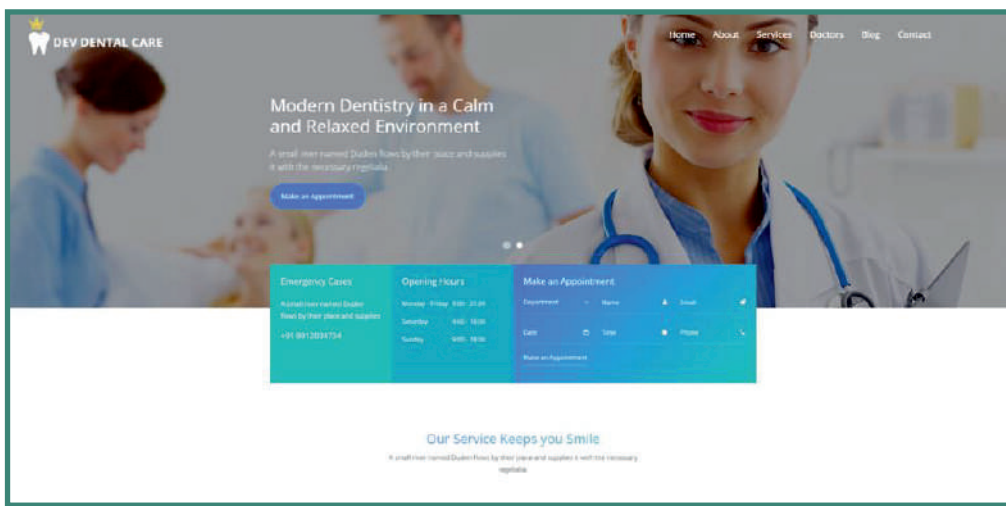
DEV DENTAL CARE

Home About Services Doctors Blog Contact

Modern Dentistry in a Calm and Relaxed Environment

A small river named Duden flows by their place and supplies it with the necessary regelialia.

Make an Appointment

Emergency Cases

A small river named Duden flows by their place and supplies

+91 9812034734

Opening Hours

Monday - Friday 8:00 - 21:00

Saturday 9:00 - 18:00

Sunday 9:00 - 18:00

Make an Appointment

Department

Name

Email

Date

Time

Phone

Make an Appointment

Our Service Keeps you Smile

A small river named Duden flows by their place and supplies it with the necessary regelialia